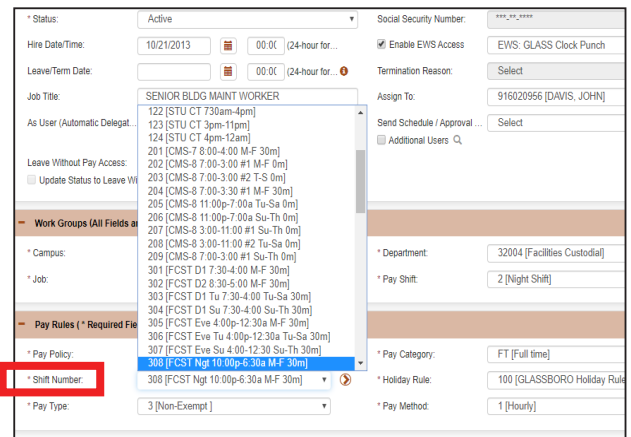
* Status:
Active
Social Security Number:
***-**-****
Hire Date/Time:
10/21/2013
00:00
(24-hour for...
Enable EWS Access
EWS: GLASS Clock Punch
Leave/Term Date:
00:00
(24-hour for...
Termination Reason:
Select
Job Title:
SENIOR BLDG MAINT WORKER
Assign To:
916020956 [DAVIS, JOHN]
As User (Automatic Delegat...
Send Schedule / Approval ...
Select
Additional Users
Leave Without Pay Access:
Update Status to Leave Wi
122 [STU CT 730am-4pm]
123 [STU CT 3pm-11pm]
124 [STU CT 4pm-12am]
201 [CMS-7 8:00-4:00 M-F 30m]
202 [CMS-8 7:00-3:00 #1 M-F 0m]
203 [CMS-8 7:00-3:00 #2 T-S 0m]
204 [CMS-8 7:00-3:30 #1 M-F 30m]
205 [CMS-8 11:00p-7:00a Tu-Sa 0m]
206 [CMS-8 11:00p-7:00a Su-Th 0m]
207 [CMS-8 3:00-11:00 #1 Su-Th 0m]
208 [CMS-8 3:00-11:00 #2 Tu-Sa 0m]
209 [CMS-8 7:00-3:00 #1 Su-Th 0m]
301 [FCST D1 7:30-4:00 M-F 30m]
302 [FCST D2 8:30-5:00 M-F 30m]
303 [FCST D1 Tu 7:30-4:00 Tu-Sa 30m]
304 [FCST D1 Su 7:30-4:00 Su-Th 30m]
305 [FCST Eve 4:00p-12:30a M-F 30m]
306 [FCST Eve Tu 4:00p-12:30a Tu-Sa 30m]
307 [FCST Eve Su 4:00-12:30 Su-Th 30m]
308 [FCST Ngt 10:00p-6:30a M-F 30m]
Work Groups (All Fields ar
* Campus:
* Department:
32004 [Facilities Custodial]
* Job:
* Pay Shift:
2 [Night Shift]
Pay Rules ( * Required Fie
* Pay Policy:
* Pay Category:
FT [Full time]
* Shift Number:
308 [FCST Ngt 10:00p-6:30a M-F 30m]
* Holiday Rule:
100 [GLASSBORO Holiday Rule
* Pay Type:
3 [Non-Exempt ]
* Pay Method:
1 [Hourly]